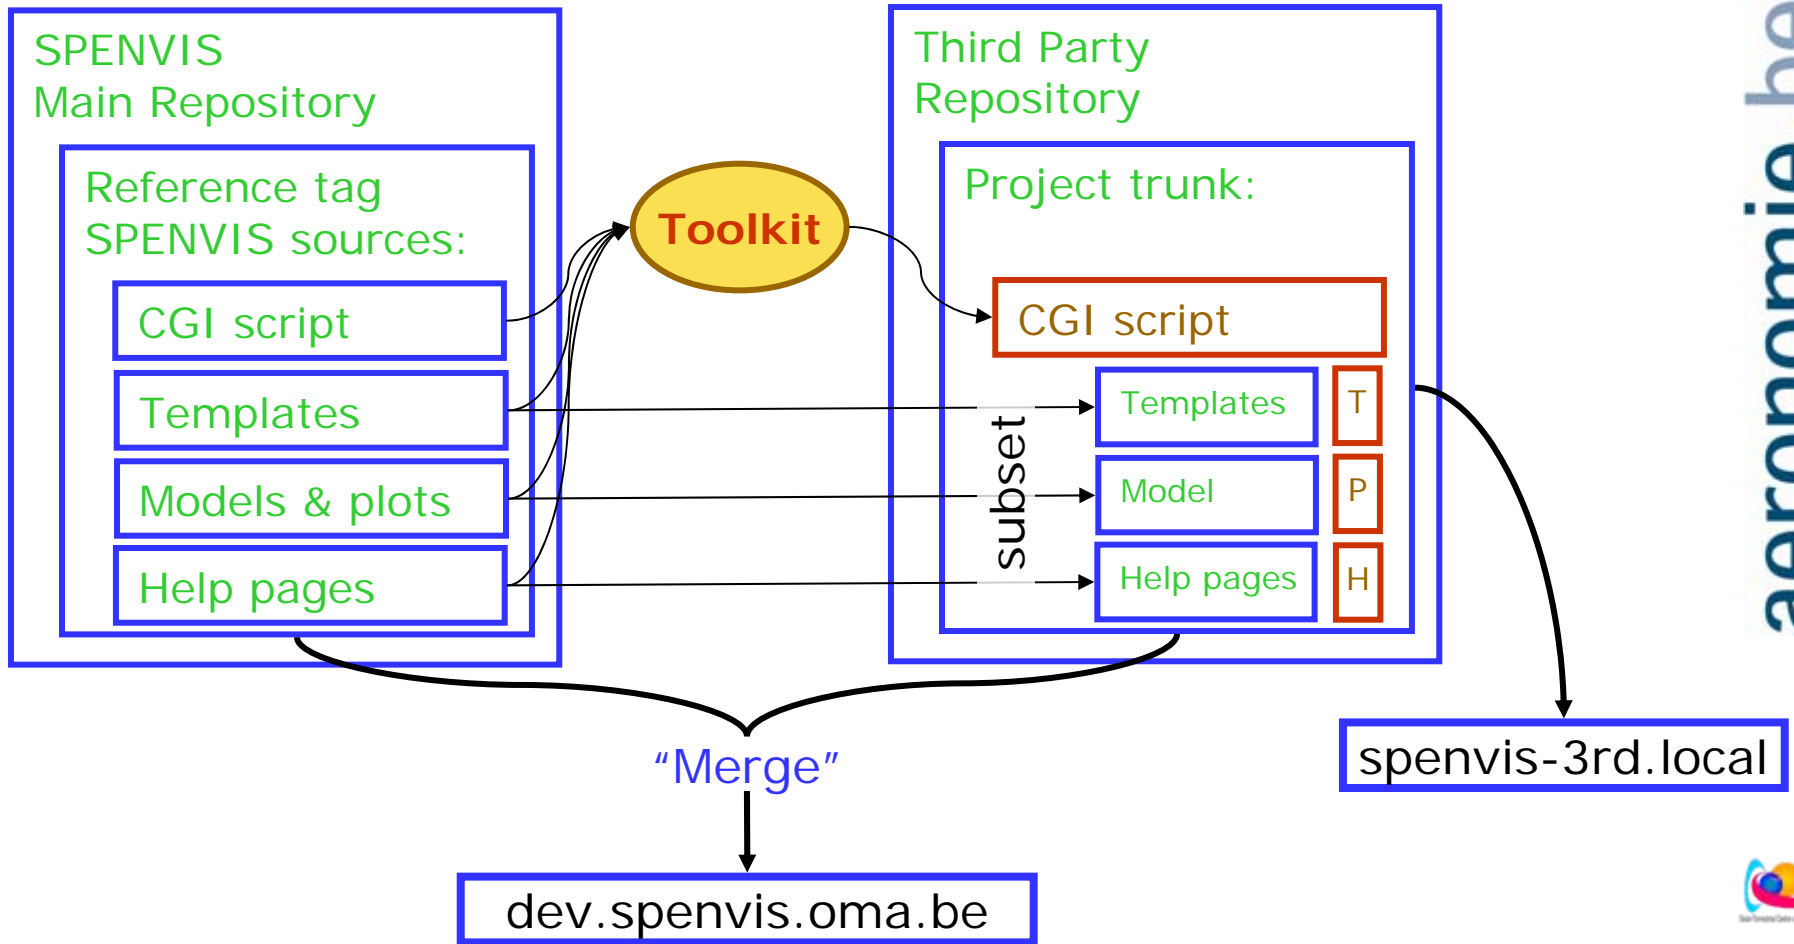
SPENVIS
Main Repository

Reference tag
SPENVIS sources:

CGI script

Templates

Models & plots

Help pages

Toolkit

Third Party
Repository

Project trunk:

CGI script

Templates

T

Model

P

Help pages

H

subset

"Merge"

dev.spenvis.oma.be

spenvis-3rd.local

aeronomie.be